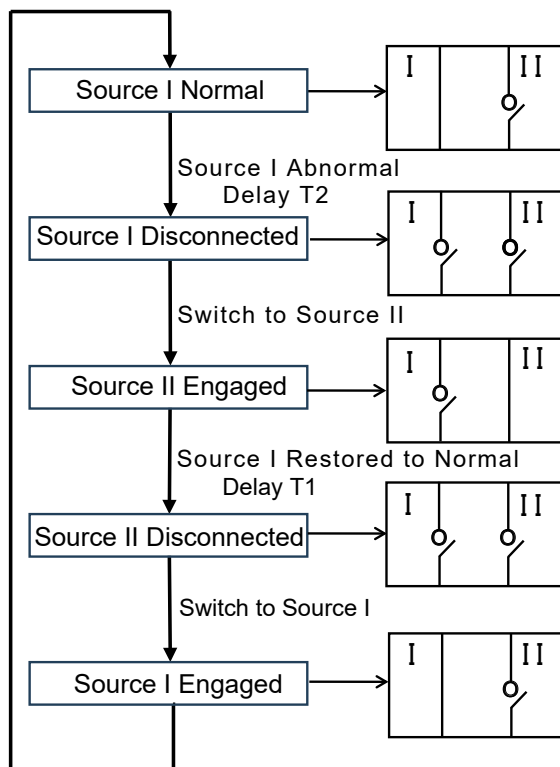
Source I Normal
I
II
Source I Abnormal
Delay T2
Source I Disconnected
I
II
Switch to Source II
Source II Engaged
I
II
Source I Restored to Normal
Delay T1
Source II Disconnected
I
II
Switch to Source I
Source I Engaged
I
II